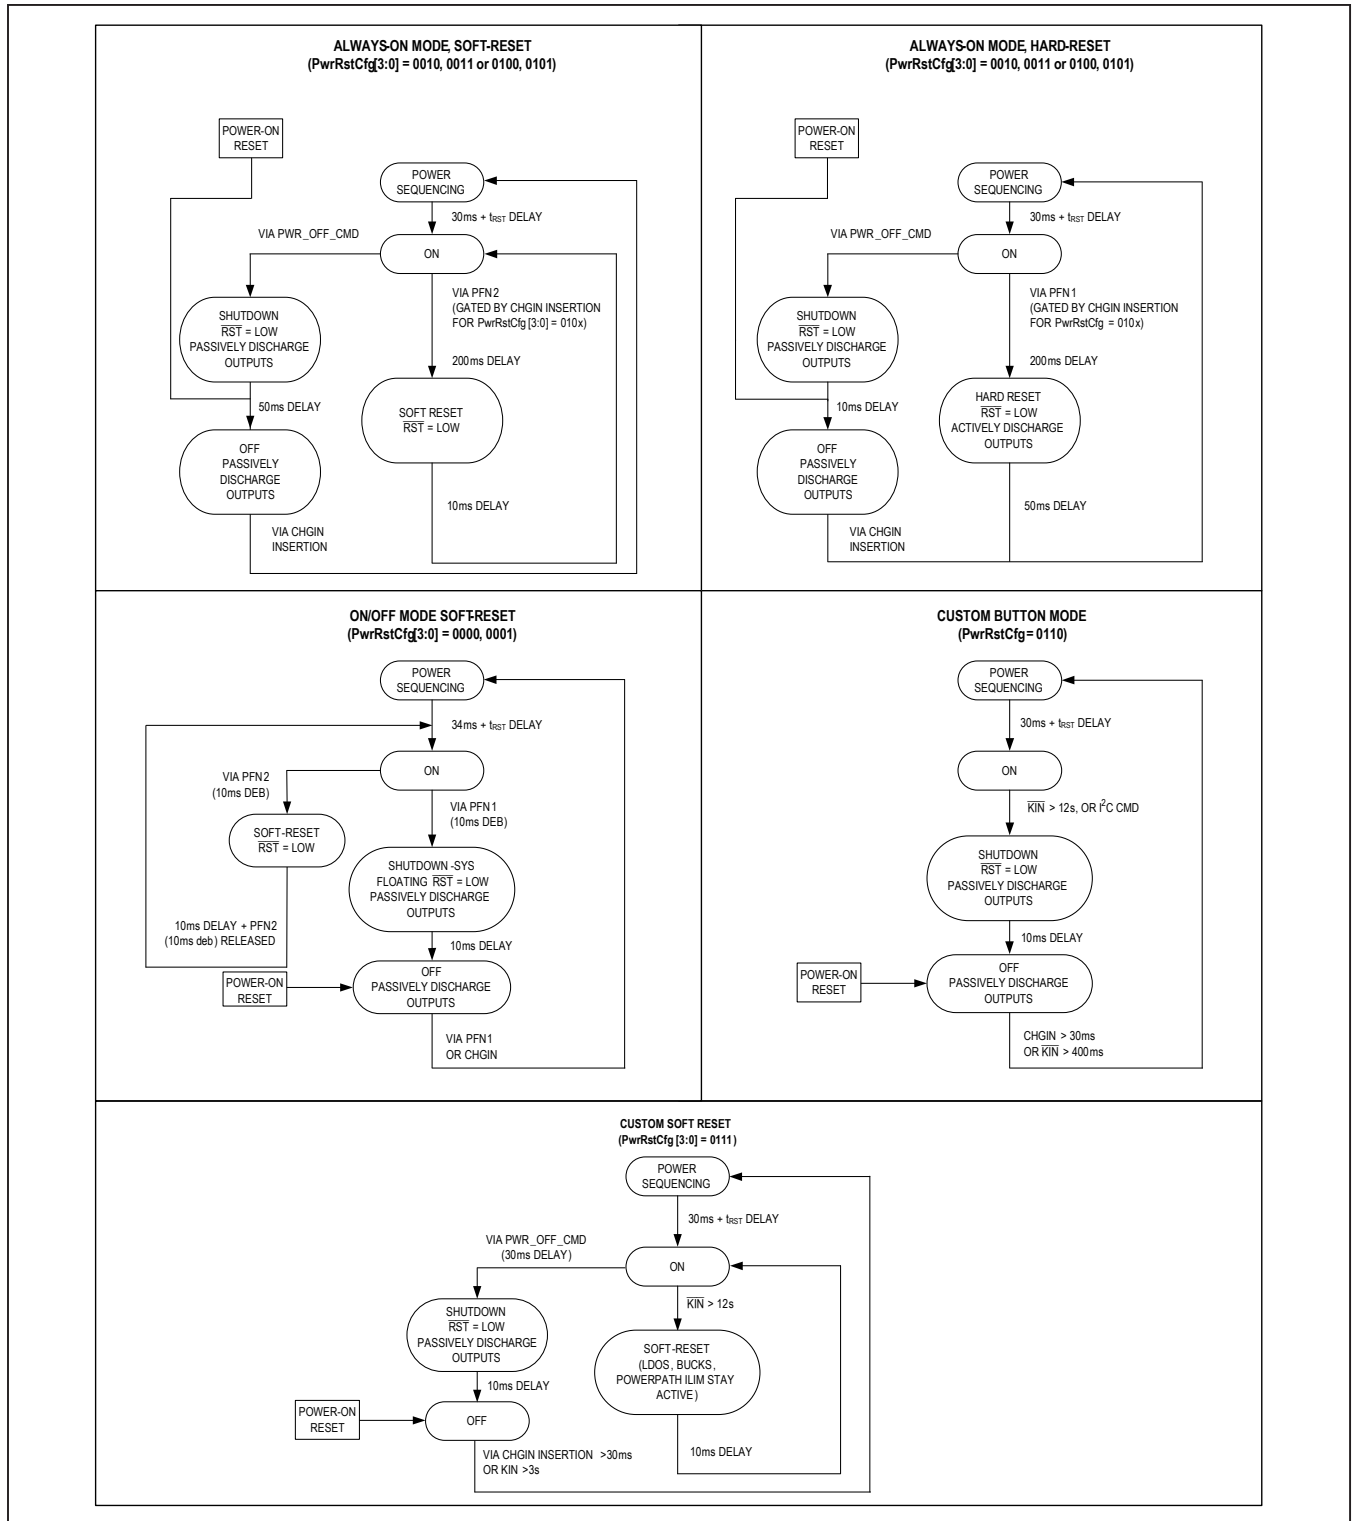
ALWAYS-ON MODE, SOFT-RESET
(PwrRstCfg[3:0] = 0010, 0011 or 0100, 0101)

POWER-ON RESET

POWER SEQUENCING

30ms + $t_{RST}$ DELAY

VIA PWR_OFF_CMD

ON

VIA PFN2 (GATED BY CHGIN INSERTION FOR PwrRstCfg [3:0] = 010x)

SHUTDOWN $\overline{RST}$ = LOW PASSIVELY DISCHARGE OUTPUTS

200ms DELAY

SOFT RESET $\overline{RST}$ = LOW

50ms DELAY

OFF PASSIVELY DISCHARGE OUTPUTS

10ms DELAY

VIA CHGIN INSERTION

ALWAYS-ON MODE, HARD-RESET
(PwrRstCfg[3:0] = 0010, 0011 or 0100, 0101)

POWER-ON RESET

POWER SEQUENCING

30ms + $t_{RST}$ DELAY

VIA PWR_OFF_CMD

ON

VIA PFN1 (GATED BY CHGIN INSERTION FOR PwrRstCfg = 010x)

SHUTDOWN $\overline{RST}$ = LOW PASSIVELY DISCHARGE OUTPUTS

200ms DELAY

HARD RESET $\overline{RST}$ = LOW ACTIVELY DISCHARGE OUTPUTS

10ms DELAY

OFF PASSIVELY DISCHARGE OUTPUTS

50ms DELAY

VIA CHGIN INSERTION

ON/OFF MODE SOFT-RESET
(PwrRstCfg[3:0] = 0000, 0001)

POWER SEQUENCING

34ms + $t_{RST}$ DELAY

ON

VIA PFN2 (10ms DEB)

VIA PFN1 (10ms DEB)

SOFT-RESET $\overline{RST}$ = LOW

SHUTDOWN -SYS FLOATING $\overline{RST}$ = LOW PASSIVELY DISCHARGE OUTPUTS

10ms DELAY + PFN2 (10ms deb) RELEASED

10ms DELAY

POWER-ON RESET

OFF PASSIVELY DISCHARGE OUTPUTS

VIA PFN1 OR CHGIN

CUSTOM BUTTON MODE
(PwrRstCfg= 0110)

POWER SEQUENCING

30ms + $t_{RST}$ DELAY

ON

$\overline{KIN}$ > 12s, OR $I^2C$ CMD

SHUTDOWN $\overline{RST}$ = LOW PASSIVELY DISCHARGE OUTPUTS

10ms DELAY

POWER-ON RESET

OFF PASSIVELY DISCHARGE OUTPUTS

CHGIN > 30ms OR $\overline{KIN}$ > 400ms

CUSTOM SOFT RESET
(PwrRstCfg [3:0] = 0111)

POWER SEQUENCING

30ms + $t_{RST}$ DELAY

VIA PWR_OFF_CMD (30ms DELAY)

ON

$\overline{KIN}$ > 12s

SHUTDOWN $\overline{RST}$ = LOW PASSIVELY DISCHARGE OUTPUTS

SOFT-RESET (LDOS, BUCKS, POWERPATH ILIM STAY ACTIVE)

10ms DELAY

POWER-ON RESET

OFF

10ms DELAY

VIA CHGIN INSERTION >30ms OR KIN >3s